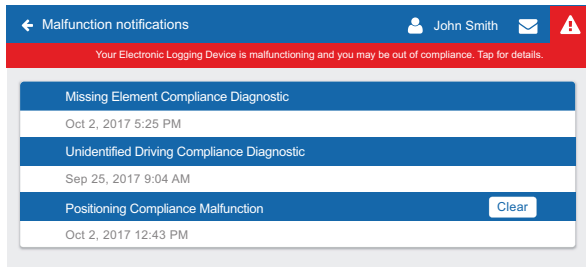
Malfunction notifications

John Smith

Your Electronic Logging Device is malfunctioning and you may be out of compliance. Tap for details.

Missing Element Compliance Diagnostic

Oct 2, 2017 5:25 PM

Unidentified Driving Compliance Diagnostic

Sep 25, 2017 9:04 AM

Positioning Compliance Malfunction

Clear

Oct 2, 2017 12:43 PM